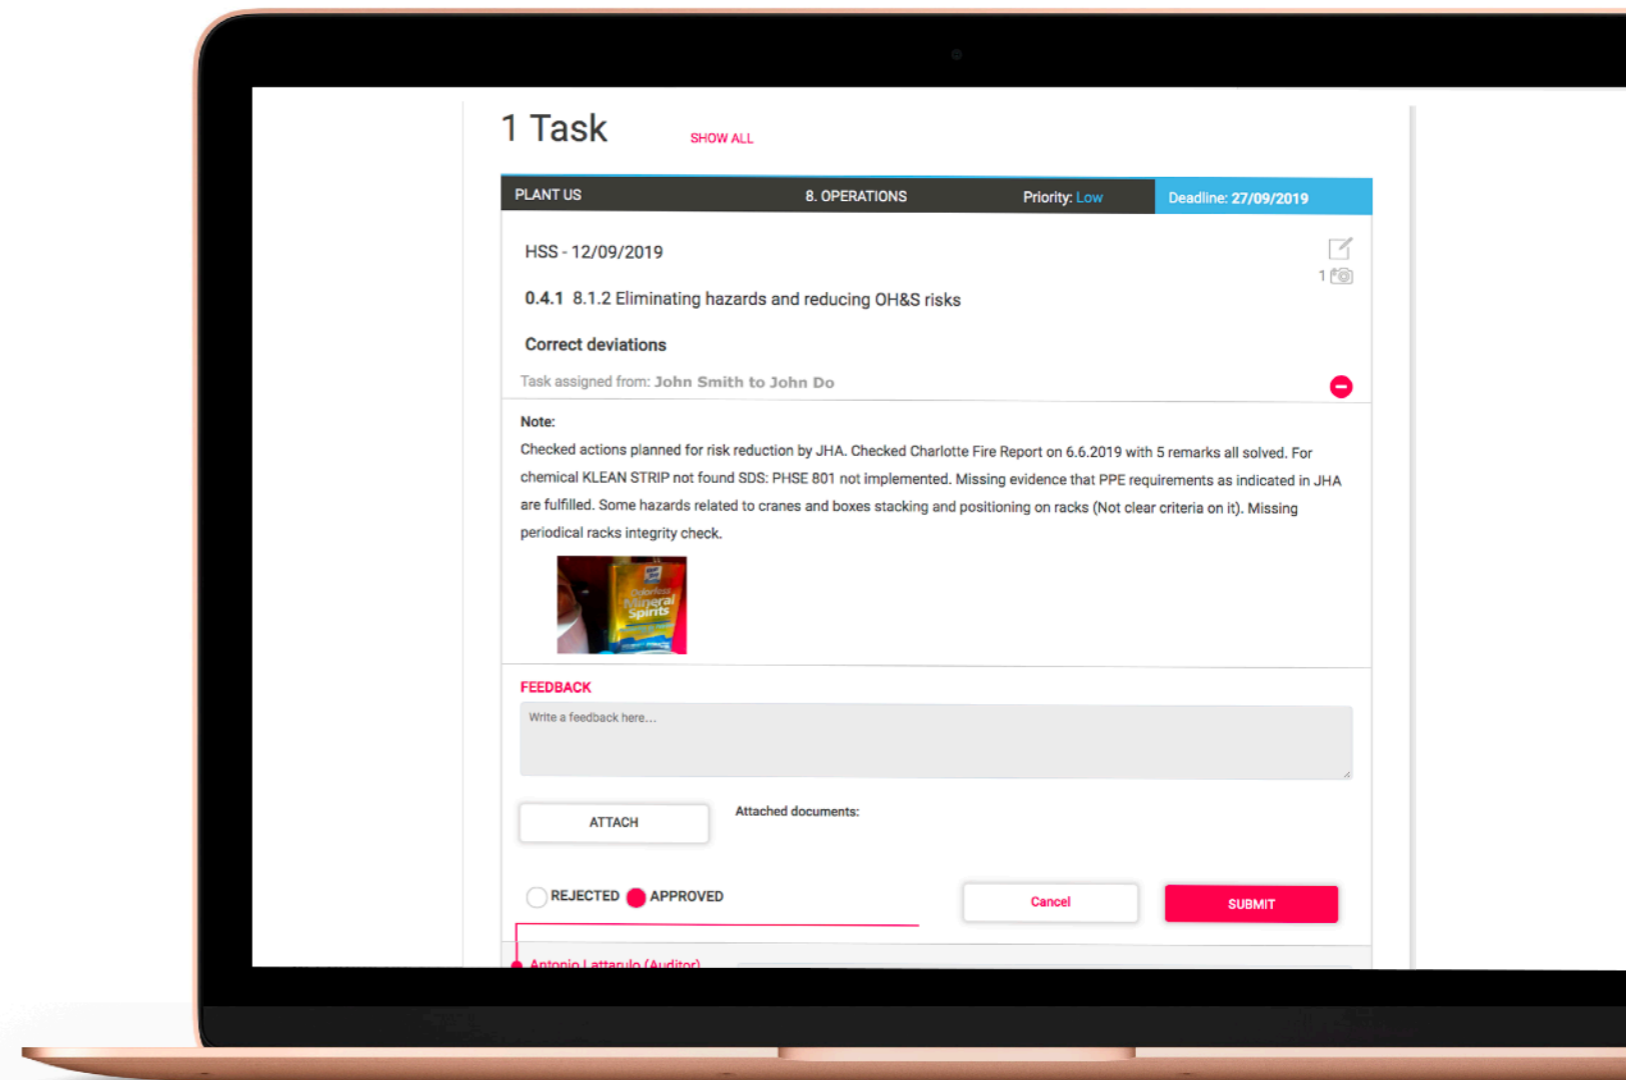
1 Task

SHOW ALL

PLANT US | 8. OPERATIONS | Priority: Low | Deadline: 27/09/2019

HSS - 12/09/2019

1

0.4.1 8.1.2 Eliminating hazards and reducing OH&S risks

Correct deviations

Task assigned from: John Smith to John Do

Note:

Checked actions planned for risk reduction by JHA. Checked Charlotte Fire Report on 6.6.2019 with 5 remarks all solved. For chemical KLEAN STRIP not found SDS: PHSE 801 not implemented. Missing evidence that PPE requirements as indicated in JHA are fulfilled. Some hazards related to cranes and boxes stacking and positioning on racks (Not clear criteria on it). Missing periodical racks integrity check.

Odorless Mineral Spirits

FEEDBACK

Write a feedback here...

ATTACH

Attached documents:

REJECTED APPROVED

Cancel

SUBMIT

Antonio Lattarulo (Auditor)